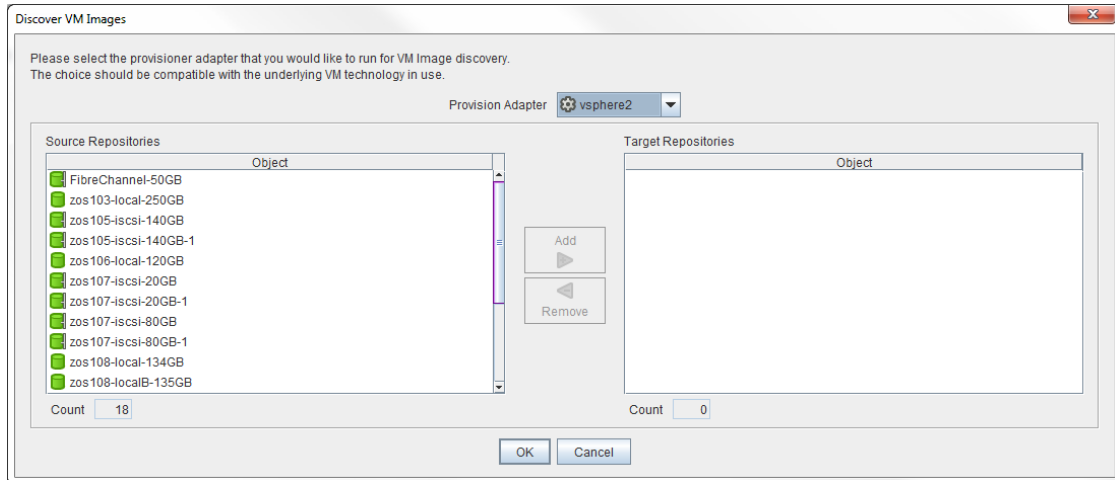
Discover VM Images

Please select the provisioner adapter that you would like to run for VM Image discovery.
The choice should be compatible with the underlying VM technology in use.

Provision Adapter vsphere2

Source Repositories

| Object |
|---|
| FibreChannel-50GB |
| zos103-local-250GB |
| zos105-iscsi-140GB |
| zos105-iscsi-140GB-1 |
| zos106-local-120GB |
| zos107-iscsi-20GB |
| zos107-iscsi-20GB-1 |
| zos107-iscsi-80GB |
| zos107-iscsi-80GB-1 |
| zos108-local-134GB |
| zos108-localB-135GB |

Count 18

Add

Remove

Target Repositories

| Object |
|---|

Count 0

OK Cancel